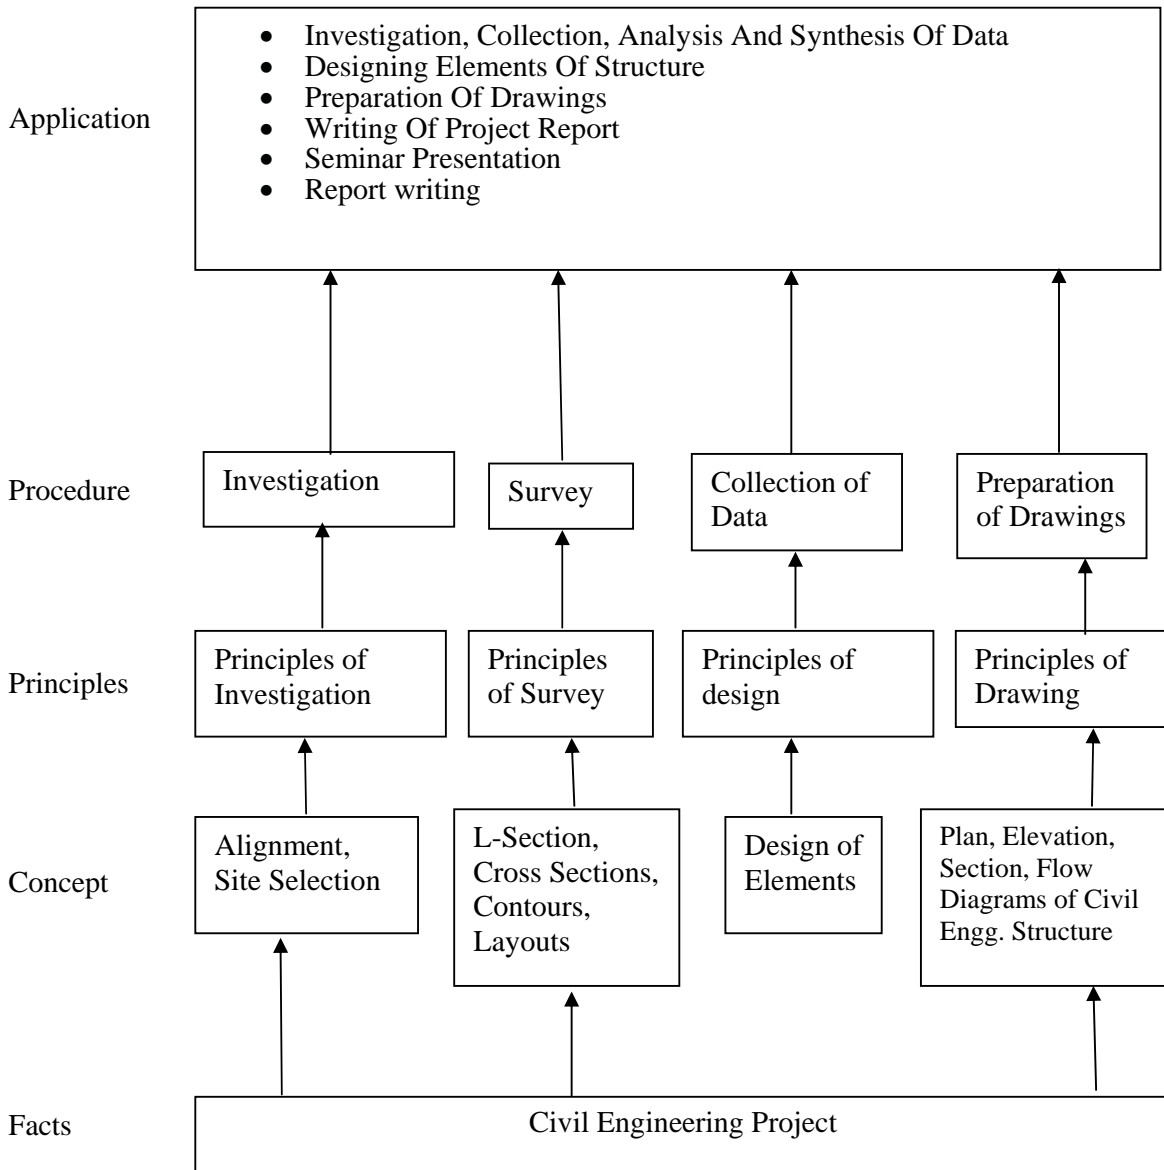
Application

- Investigation, Collection, Analysis And Synthesis Of Data
- Designing Elements Of Structure
- Preparation Of Drawings
- Writing Of Project Report
- Seminar Presentation
- Report writing

Procedure

Investigation

Survey

Collection of Data

Preparation of Drawings

Principles

Principles of Investigation

Principles of Survey

Principles of design

Principles of Drawing

Concept

Alignment, Site Selection

L-Section, Cross Sections, Contours, Layouts

Design of Elements

Plan, Elevation, Section, Flow Diagrams of Civil Engg. Structure

Facts

Civil Engineering Project